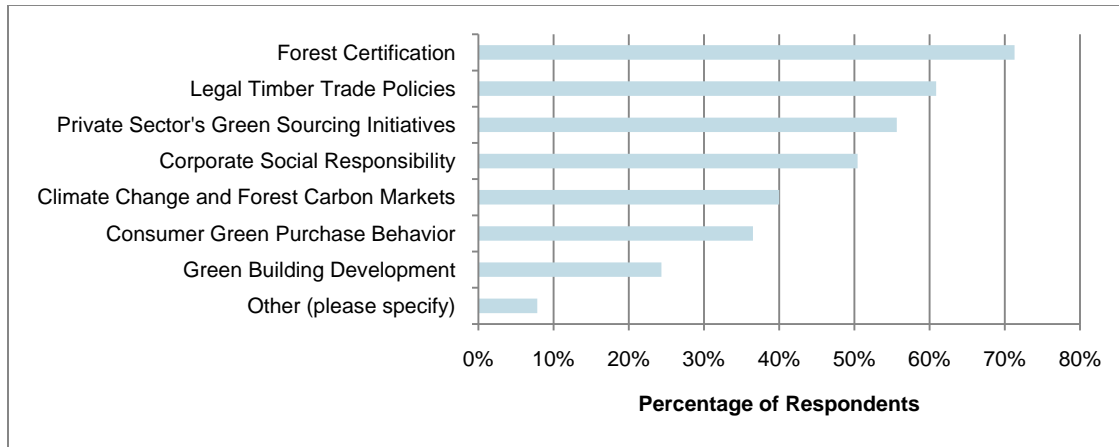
Forest Certification
Legal Timber Trade Policies
Private Sector's Green Sourcing Initiatives
Corporate Social Responsibility
Climate Change and Forest Carbon Markets
Consumer Green Purchase Behavior
Green Building Development
Other (please specify)

0%
10%
20%
30%
40%
50%
60%
70%
80%

Percentage of Respondents